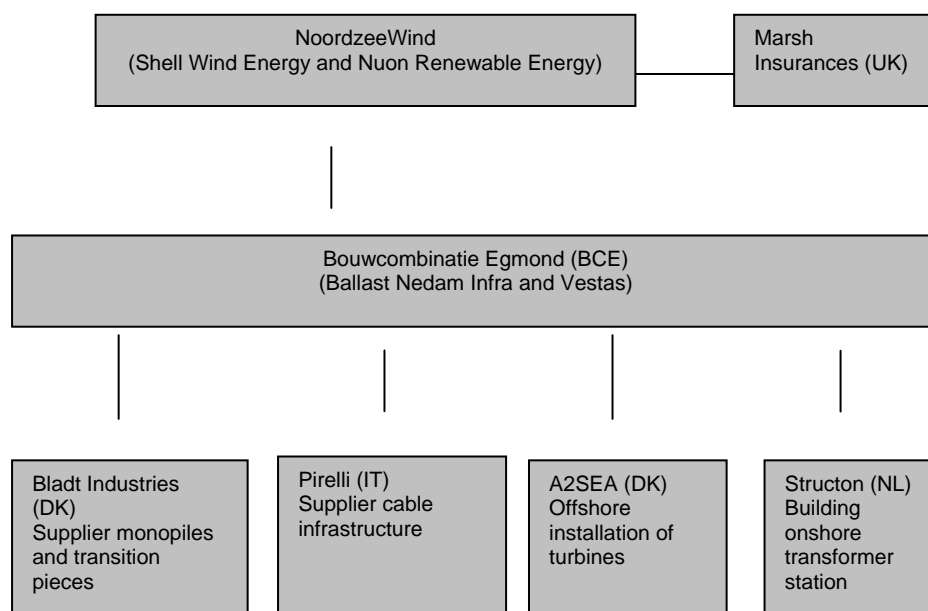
NoordzeeWind
(Shell Wind Energy and Nuon Renewable Energy)

Marsh
Insurances (UK)

Bouwcombinatie Egmond (BCE)
(Ballast Nedam Infra and Vestas)

Bladt Industries (DK)
Supplier monopiles and transition pieces

Pirelli (IT)
Supplier cable infrastructure

A2SEA (DK)
Offshore installation of turbines

Structon (NL)
Building onshore transformer station